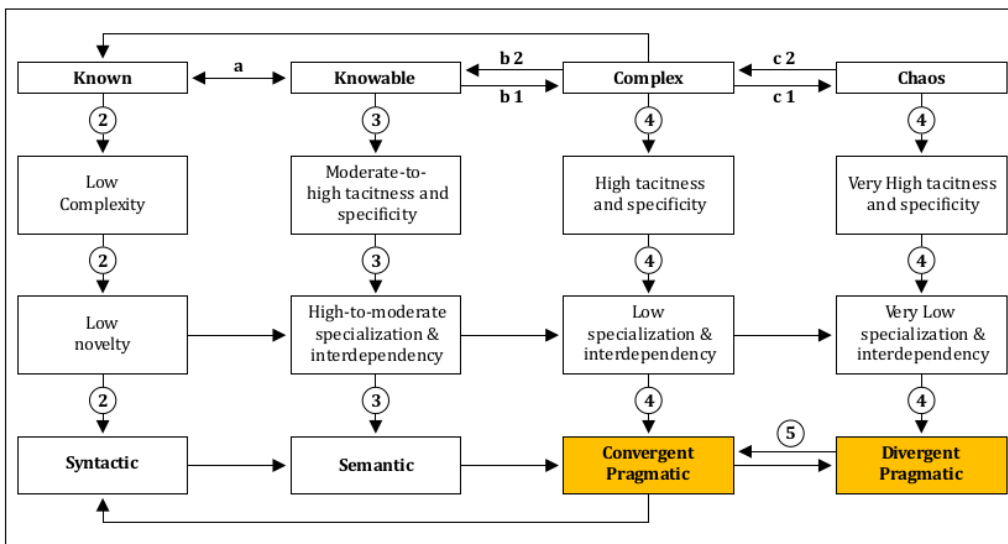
Known
a
Knowable
b 2
b 1
Complex
c 2
c 1
Chaos

2
3
4
4

Low Complexity

Moderate-to-high tacitness and specificity

High tacitness and specificity

Very High tacitness and specificity

2
3
4
4

Low novelty

High-to-moderate specialization & interdependency

Low specialization & interdependency

Very Low specialization & interdependency

2
3
4
4

Syntactic

Semantic

Convergent Pragmatic

5

Divergent Pragmatic